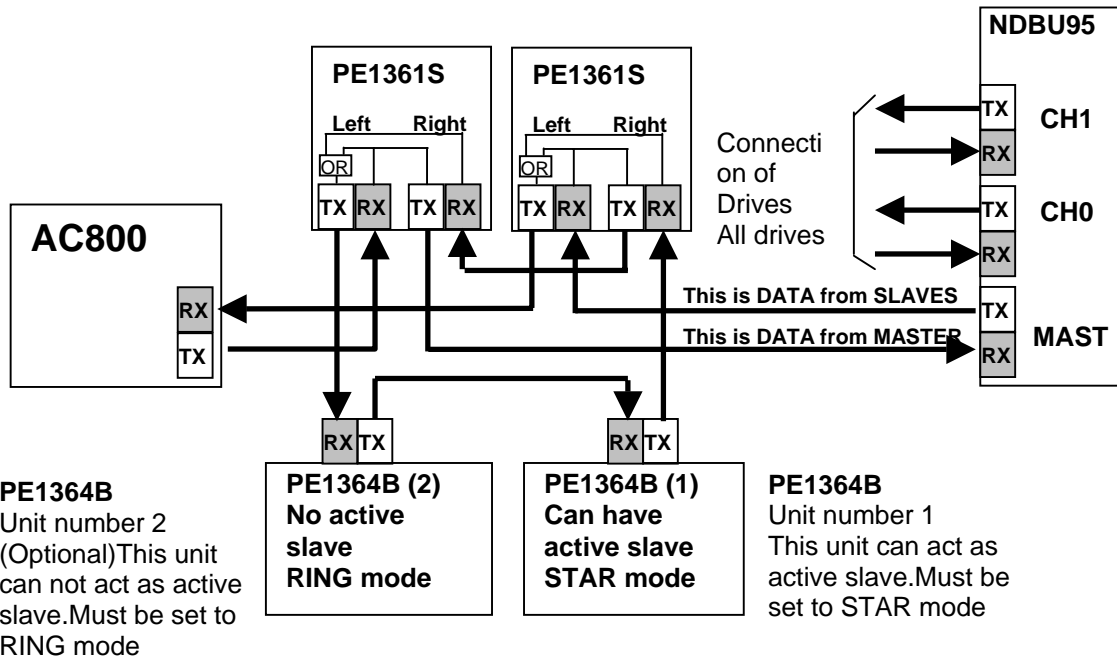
NDBU95

PE1361S

Left Right

OR

TX RX TX RX

PE1361S

Left Right

OR

TX RX TX RX

Connection of Drives All drives

TX CH1
RX

TX CH0
RX

AC800

RX
TX

This is DATA from SLAVES

This is DATA from MASTER

TX
MAST
RX

RX TX

RX TX

PE1364B
Unit number 2 (Optional)This unit can not act as active slave.Must be set to RING mode

PE1364B (2)
No active slave
RING mode

PE1364B (1)
Can have active slave
STAR mode

PE1364B
Unit number 1
This unit can act as active slave.Must be set to STAR mode